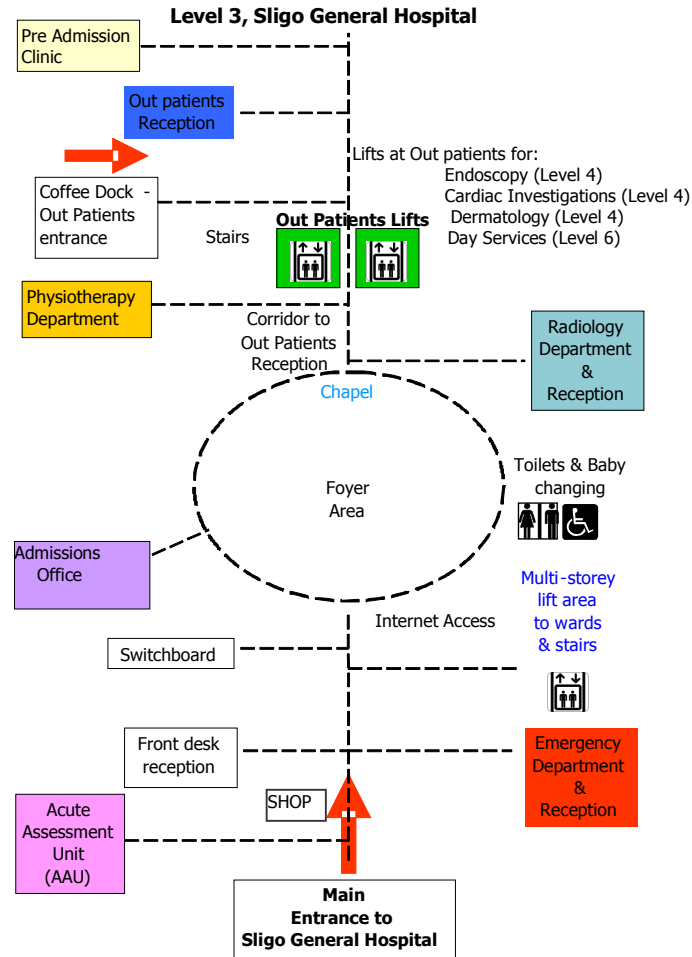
Level 3, Sligo General Hospital

Pre Admission Clinic

Out patients Reception

Lifts at Out patients for:
Endoscopy (Level 4)
Cardiac Investigations (Level 4)
Dermatology (Level 4)
Day Services (Level 6)

Coffee Dock - Out Patients entrance

Stairs

Out Patients Lifts

Physiotherapy Department

Corridor to Out Patients Reception

Radiology Department & Reception

Chapel

Toilets & Baby changing

Foyer Area

Admissions Office

Multi-storey lift area to wards & stairs

Internet Access

Switchboard

Front desk reception

Emergency Department & Reception

SHOP

Acute Assessment Unit (AAU)

Main Entrance to Sligo General Hospital